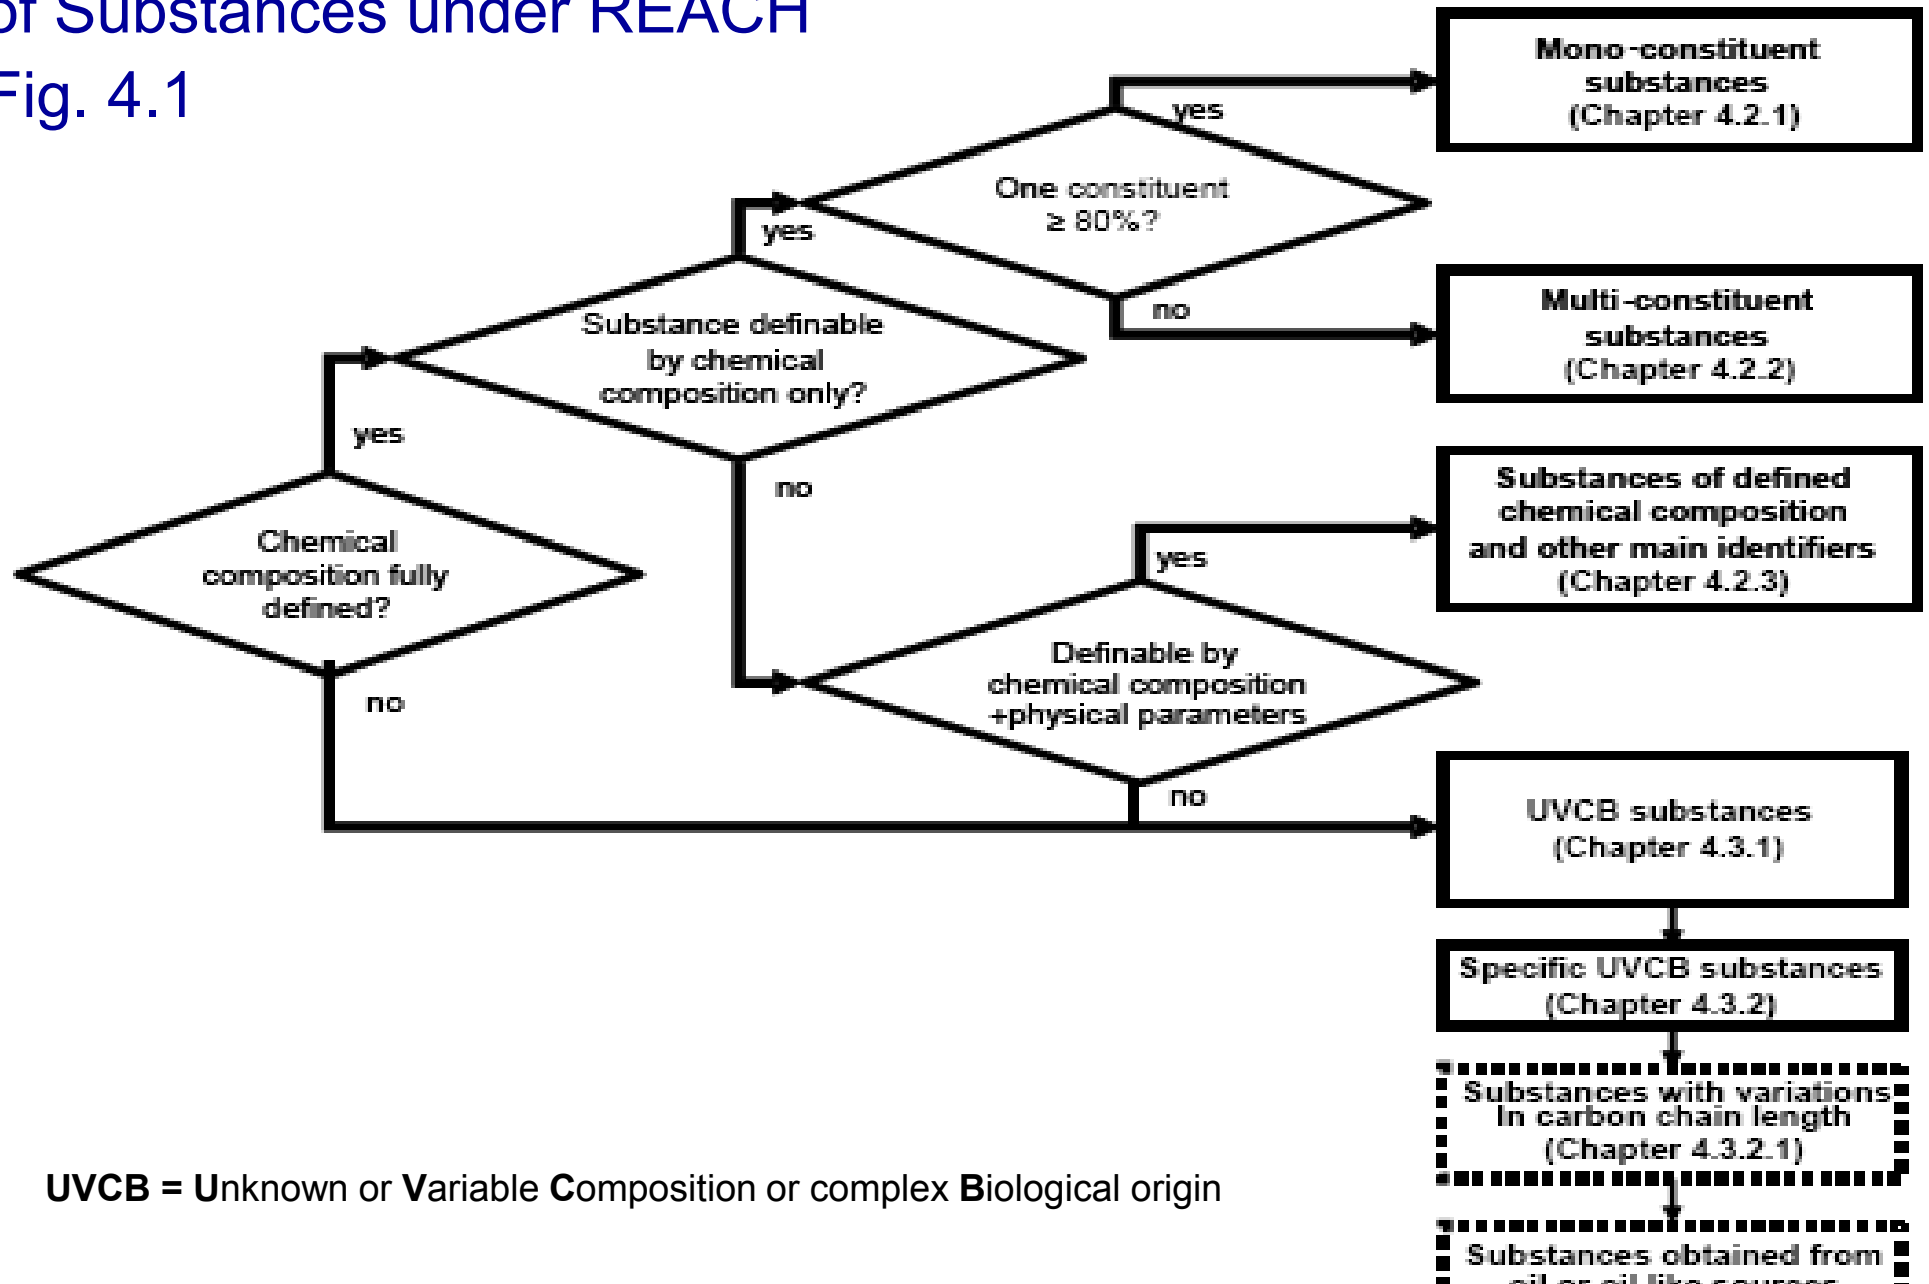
of Substances under REACH
Fig. 4.1

Mono-constituent substances (Chapter 4.2.1)

yes

One constituent ≥ 80%?

yes

no

Multi-constituent substances (Chapter 4.2.2)

Substance definable by chemical composition only?

yes

no

Substances of defined chemical composition and other main identifiers (Chapter 4.2.3)

Chemical composition fully defined?

yes

Definable by chemical composition +physical parameters

no

no

UVCB substances (Chapter 4.3.1)

Specific UVCB substances (Chapter 4.3.2)

Substances with variations In carbon chain length (Chapter 4.3.2.1)

UVCB = Unknown or Variable Composition or complex Biological origin

Substances obtained from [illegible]